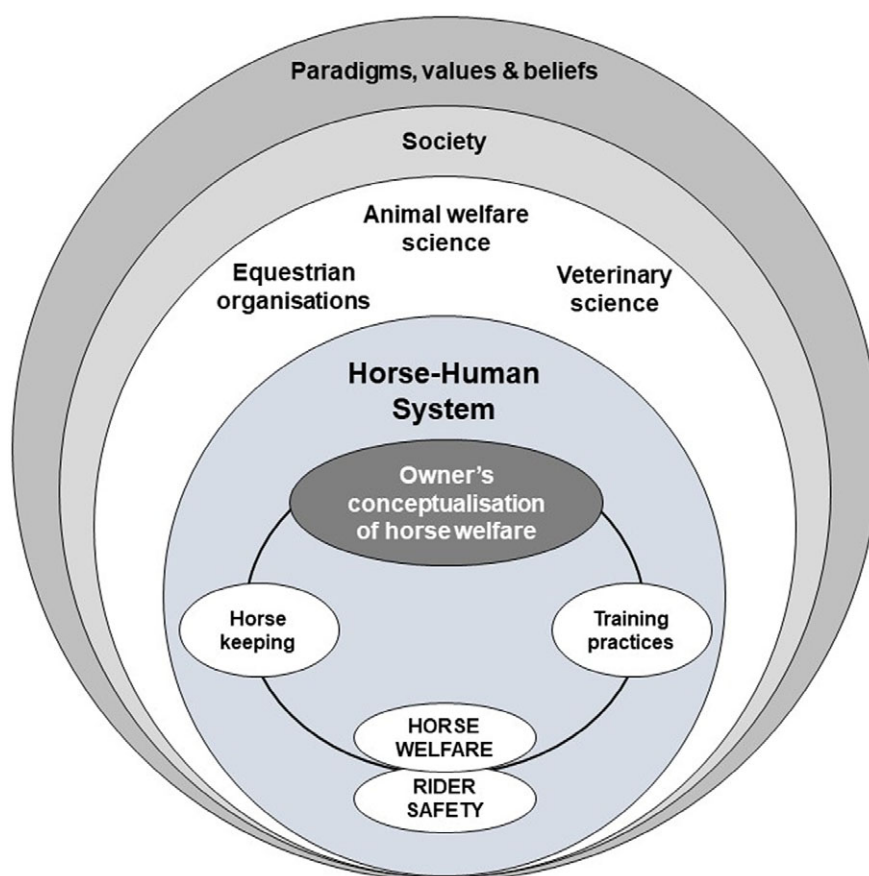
Paradigms, values & beliefs

Society

Animal welfare science

Equestrian organisations

Veterinary science

Horse-Human System

Owner's conceptualisation of horse welfare

Horse keeping

Training practices

HORSE WELFARE

RIDER SAFETY